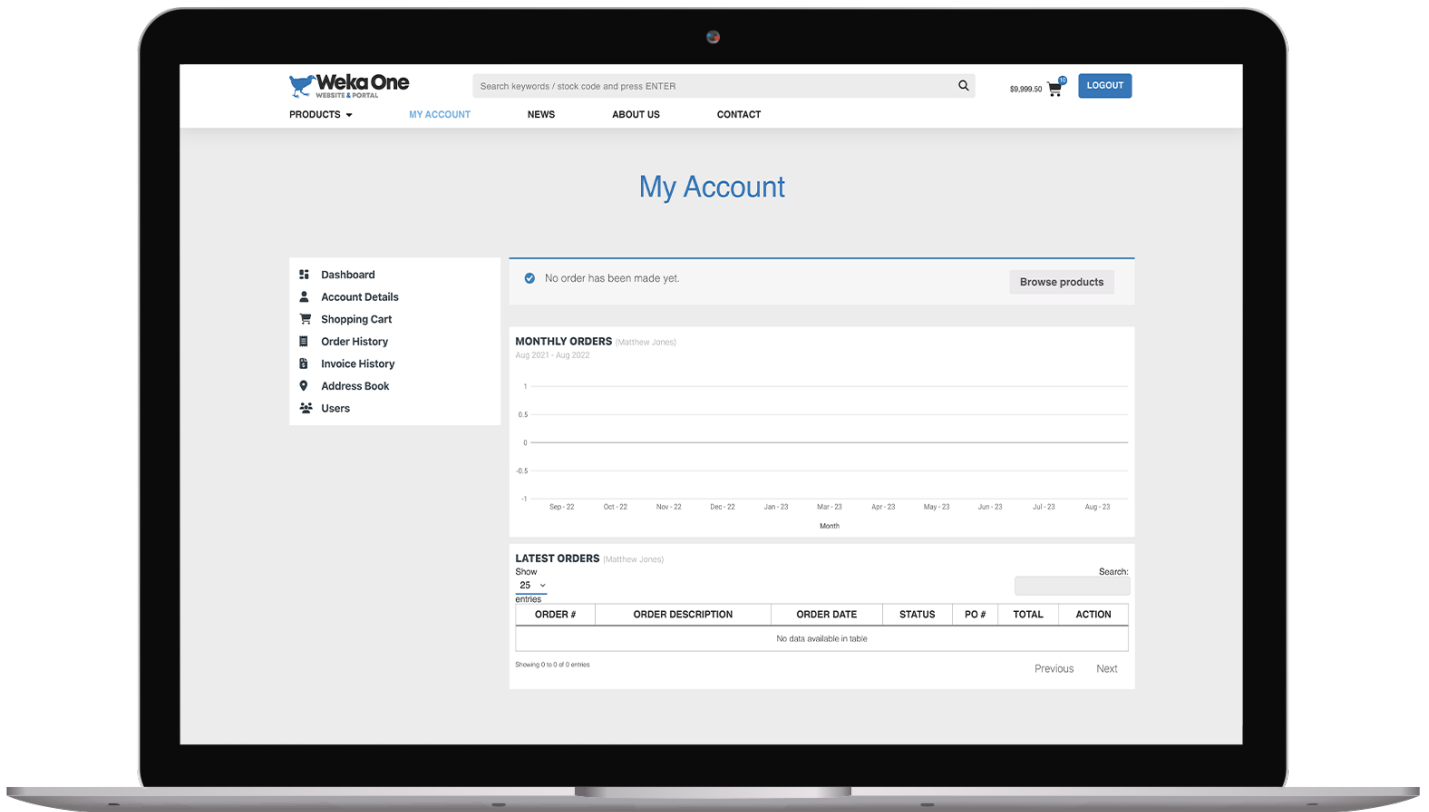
Weka One
WEBSITE & PORTAL

Search keywords / stock code and press ENTER

$9,999.50 10

LOGOUT

PRODUCTS MY ACCOUNT NEWS ABOUT US CONTACT

My Account

Dashboard
Account Details
Shopping Cart
Order History
Invoice History
Address Book
Users

No order has been made yet.

Browse products

MONTHLY ORDERS (Matthew Jones)
Aug 2021 - Aug 2022

1
0.5
0
-0.5
-1

Sep - 22 Oct - 22 Nov - 22 Dec - 22 Jan - 23 Mar - 23 Apr - 23 May - 23 Jun - 23 Jul - 23 Aug - 23

Month

LATEST ORDERS (Matthew Jones)

Show
25
entries

Search:

| ORDER # | ORDER DESCRIPTION | ORDER DATE | STATUS | PO # | TOTAL | ACTION |
|---|---|---|---|---|---|---|
| No data available in table | | | | | | |

Showing 0 to 0 of 0 entries

Previous Next